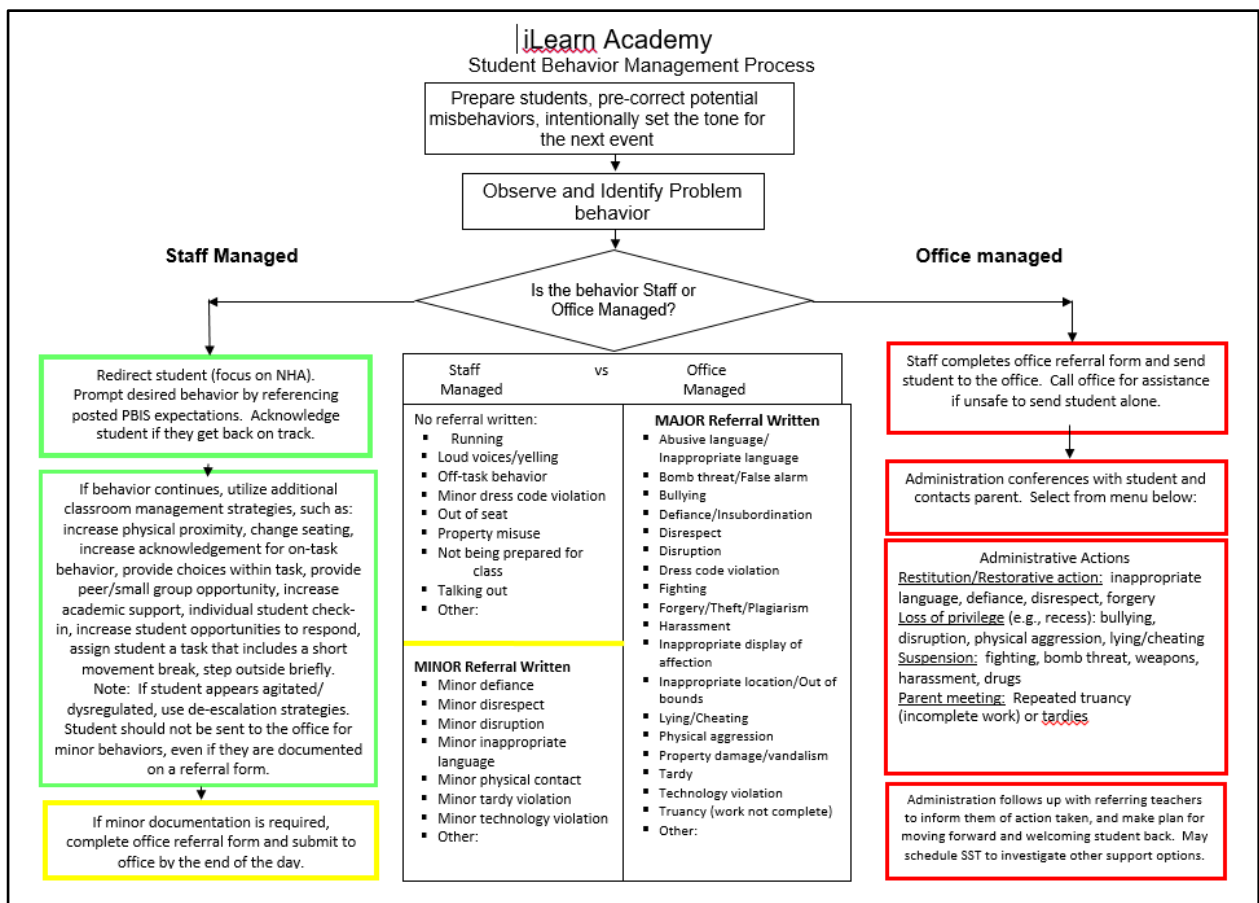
iLearn Academy
Student Behavior Management Process

Prepare students, pre-correct potential misbehaviors, intentionally set the tone for the next event

Observe and Identify Problem behavior

Staff Managed

Office managed

Is the behavior Staff or Office Managed?

Redirect student (focus on NHA). Prompt desired behavior by referencing posted PBIS expectations. Acknowledge student if they get back on track.

If behavior continues, utilize additional classroom management strategies, such as: increase physical proximity, change seating, increase acknowledgement for on-task behavior, provide choices within task, provide peer/small group opportunity, increase academic support, individual student check-in, increase student opportunities to respond, assign student a task that includes a short movement break, step outside briefly. Note: If student appears agitated/ dysregulated, use de-escalation strategies. Student should not be sent to the office for minor behaviors, even if they are documented on a referral form.

If minor documentation is required, complete office referral form and submit to office by the end of the day.

Staff Managed vs Office Managed

No referral written:
- Running
- Loud voices/yelling
- Off-task behavior
- Minor dress code violation
- Out of seat
- Property misuse
- Not being prepared for class
- Talking out
- Other:

MINOR Referral Written
- Minor defiance
- Minor disrespect
- Minor disruption
- Minor inappropriate language
- Minor physical contact
- Minor tardy violation
- Minor technology violation
- Other:

MAJOR Referral Written
- Abusive language/ Inappropriate language
- Bomb threat/False alarm
- Bullying
- Defiance/Insubordination
- Disrespect
- Disruption
- Dress code violation
- Fighting
- Forgery/Theft/Plagiarism
- Harassment
- Inappropriate display of affection
- Inappropriate location/Out of bounds
- Lying/Cheating
- Physical aggression
- Property damage/vandalism
- Tardy
- Technology violation
- Truancy (work not complete)
- Other:

Staff completes office referral form and send student to the office. Call office for assistance if unsafe to send student alone.

Administration conferences with student and contacts parent. Select from menu below:

Administrative Actions
Restitution/Restorative action: inappropriate language, defiance, disrespect, forgery
Loss of privilege (e.g., recess): bullying, disruption, physical aggression, lying/cheating
Suspension: fighting, bomb threat, weapons, harassment, drugs
Parent meeting: Repeated truancy (incomplete work) or tardies

Administration follows up with referring teachers to inform them of action taken, and make plan for moving forward and welcoming student back. May schedule SST to investigate other support options.